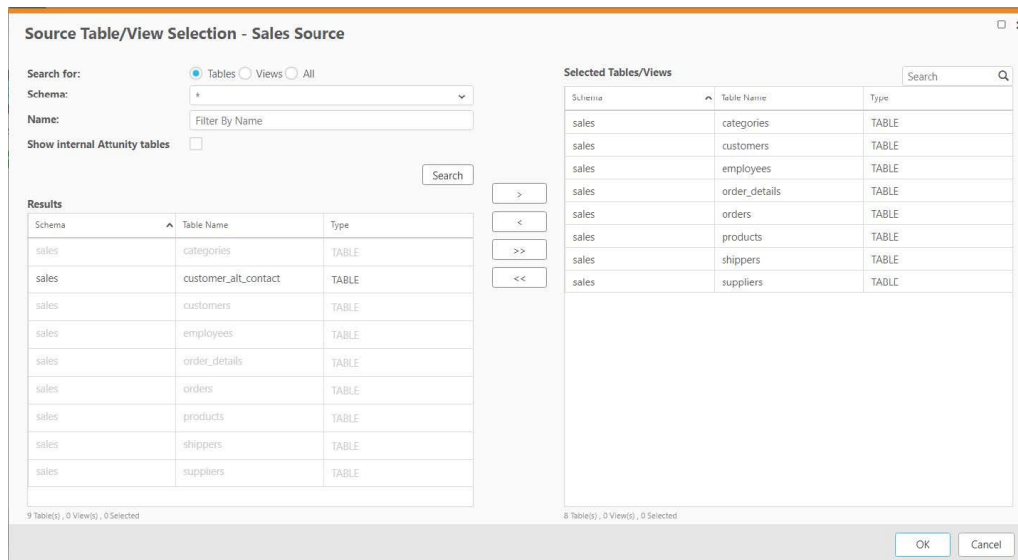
Source Table/View Selection - Sales Source

Search for: Tables Views All
Schema: *
Name: Filter By Name
Show internal Attunity tables

Search

Results

| Schema | Table Name | Type |
|---|---|---|
| sales | categories | TABLE |
| sales | customer_alt_contact | TABLE |
| sales | customers | TABLE |
| sales | employees | TABLE |
| sales | order_details | TABLE |
| sales | orders | TABLE |
| sales | products | TABLE |
| sales | shippers | TABLE |
| sales | suppliers | TABLE |

9 Table(s) , 0 View(s) , 0 Selected

>
<
>>
<<

Selected Tables/Views

Search

| Schema | Table Name | Type |
|---|---|---|
| sales | categories | TABLE |
| sales | customers | TABLE |
| sales | employees | TABLE |
| sales | order_details | TABLE |
| sales | orders | TABLE |
| sales | products | TABLE |
| sales | shippers | TABLE |
| sales | suppliers | TABLE |

8 Table(s) , 0 View(s) , 0 Selected

OK Cancel